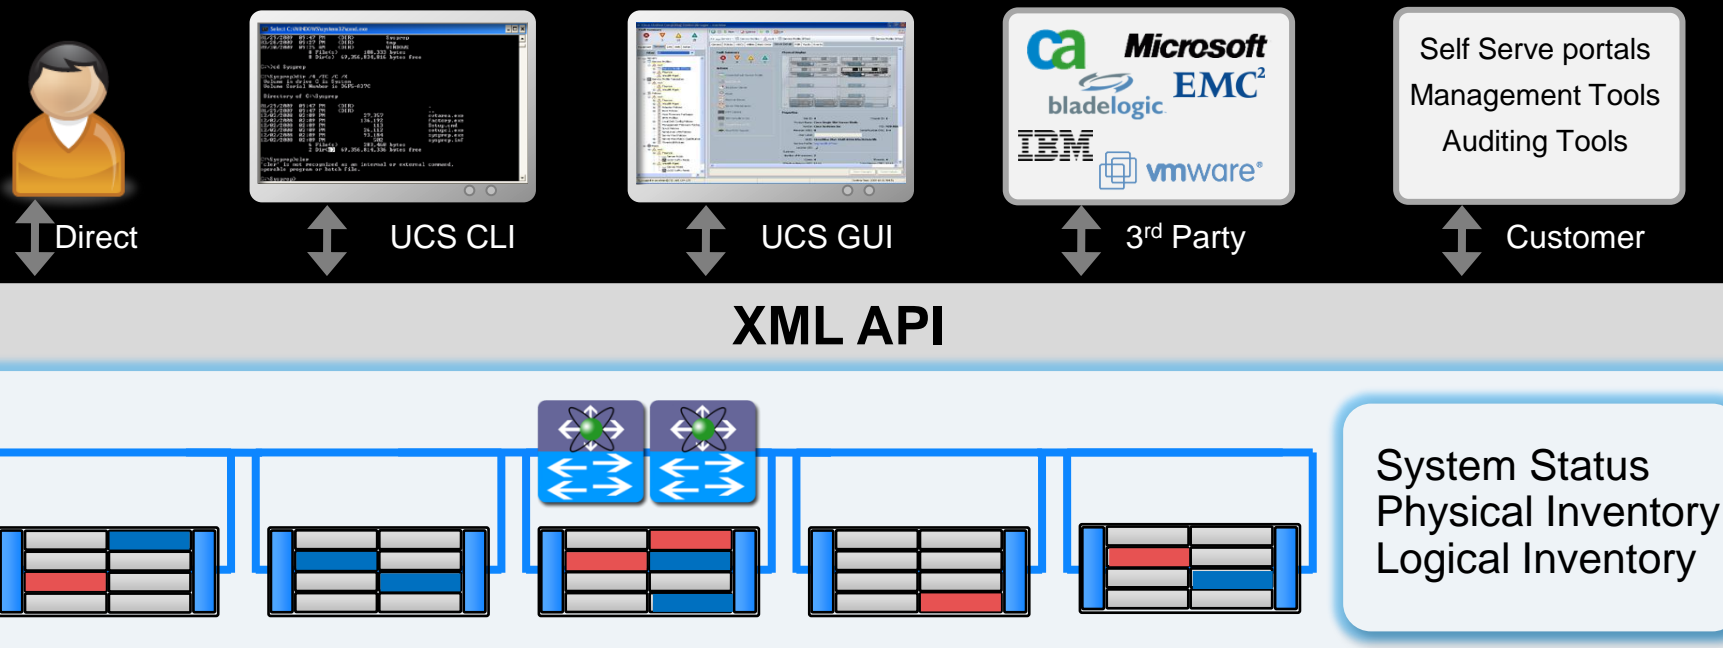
ca Microsoft EMC² bladelogic IBM vmware®

Self Serve portals
Management Tools
Auditing Tools

Direct

UCS CLI

UCS GUI

3$^{rd}$ Party

Customer

XML API

System Status
Physical Inventory
Logical Inventory